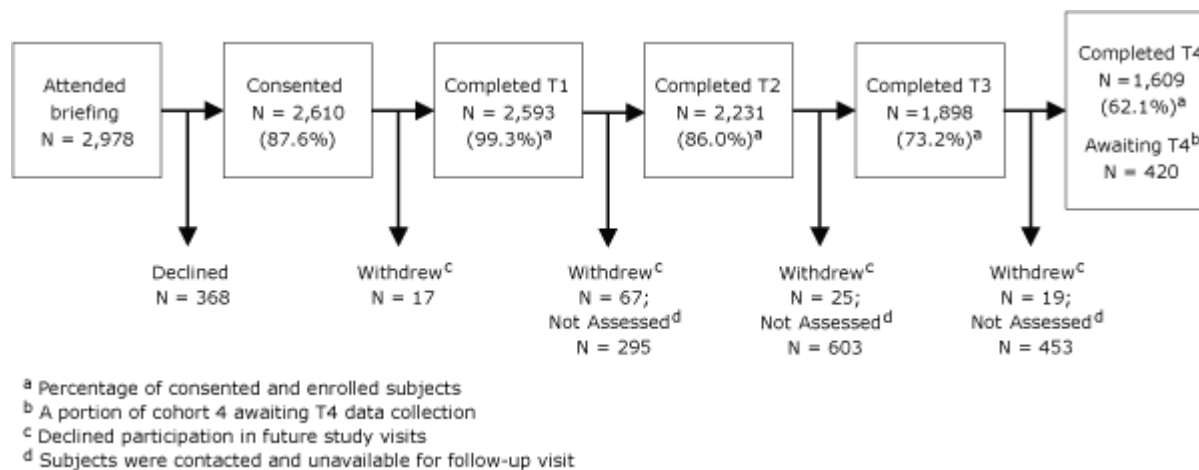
Attended briefing
N = 2,978

Consented
N = 2,610
(87.6%)

Completed T1
N = 2,593
(99.3%)$^{a}$

Completed T2
N = 2,231
(86.0%)$^{a}$

Completed T3
N =1,898
(73.2%)$^{a}$

Completed T4
N =1,609
(62.1%)$^{a}$
Awaiting T4$^{b}$
N = 420

Declined
N = 368

Withdrew$^{c}$
N = 17

Withdrew$^{c}$
N = 67;
Not Assessed$^{d}$
N = 295

Withdrew$^{c}$
N = 25;
Not Assessed$^{d}$
N = 603

Withdrew$^{c}$
N = 19;
Not Assessed$^{d}$
N = 453

$^{a}$ Percentage of consented and enrolled subjects
$^{b}$ A portion of cohort 4 awaiting T4 data collection
$^{c}$ Declined participation in future study visits
$^{d}$ Subjects were contacted and unavailable for follow-up visit